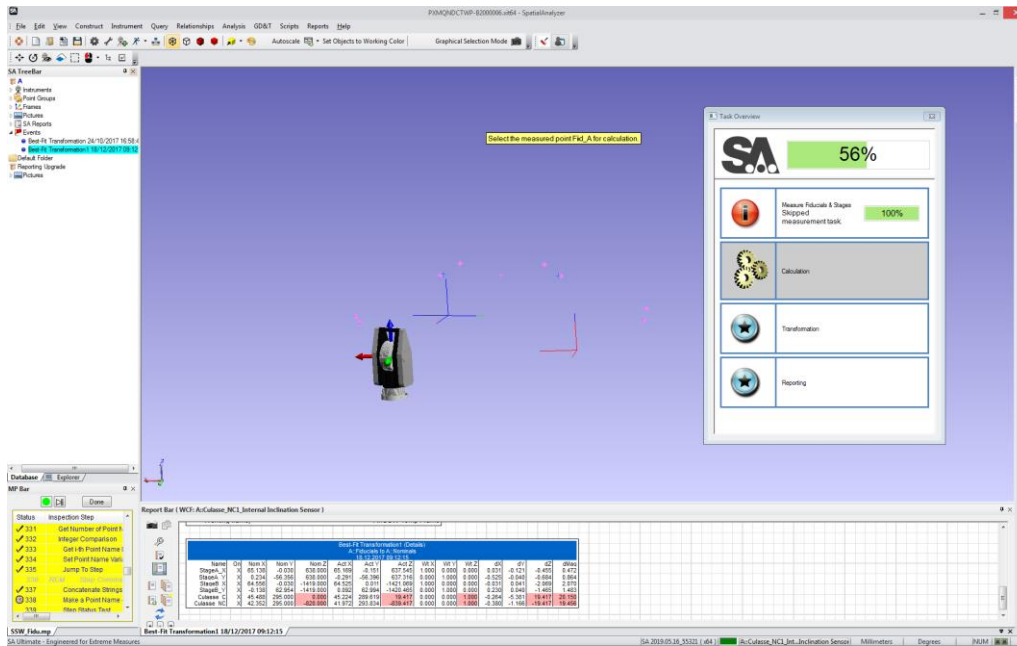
PXMQNDCTWP-B2000006.xit64 - SpatialAnalyzer

File Edit View Construct Instrument Query Relationships Analysis GD&T Scripts Reports Help

Autoscale Set Objects to Working Color Graphical Selection Mode

SA TreeBar

A
Instruments
Point Groups
Frames
Pictures
SA Reports
Events
Best-Fit Transformation 24/10/2017 16:58
Best-Fit Transformation1 18/12/2017 09:12
Default Folder
Reporting Upgrade
Pictures

Database Explorer

MP Bar

Done

| Status | Inspection Step |
|---|---|
| 331 | Get Number of Point N |
| 332 | Integer Comparison |
| 333 | Get i-th Point Name I |
| 334 | Set Point Name Vari |
| 335 | Jump To Step |
| 336 | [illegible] |
| 337 | Concatenate Strings |
| 338 | Make a Point Name |
| 339 | Step Status Test |

Select the measured point Fid_A for calculation.

Task Overview

SA

56%

Measure Fiducials & Stages
Skipped measurement task.
100%

Calculation

Transformation

Reporting

Report Bar ( WCF: A:Culasse_NC1_Internal Inclination Sensor )

Best-Fit Transformation1 (Details)
A: Fiducials to A: Nominals
18.12.2017 09:12:15

| Name | On | Nom X | Nom Y | Nom Z | Act X | Act Y | Act Z | Wt X | Wt Y | Wt Z | dX | dY | dZ | dMag |
|---|---|---|---|---|---|---|---|---|---|---|---|---|---|---|
| StageA_X | X | 65.136 | -0.030 | 638.000 | 65.169 | -0.151 | 637.545 | 1.000 | 0.000 | 0.000 | 0.031 | -0.121 | -0.455 | 0.472 |
| StageA_Y | X | 0.234 | -56.356 | 638.000 | -0.291 | -56.396 | 637.316 | 0.000 | 1.000 | 0.000 | -0.525 | -0.040 | -0.684 | 0.864 |
| StageB_X | X | 64.556 | -0.030 | -1419.000 | 64.525 | 0.011 | -1421.069 | 1.000 | 0.000 | 0.000 | -0.031 | 0.041 | -2.069 | 2.070 |
| StageB_Y | X | -0.138 | 62.954 | -1419.000 | 0.092 | 62.994 | -1420.465 | 0.000 | 1.000 | 0.000 | 0.230 | 0.040 | -1.465 | 1.483 |
| Culasse_C | X | 45.488 | 295.000 | 0.000 | 45.224 | 289.619 | 19.417 | 0.000 | 1.000 | 0.000 | -0.264 | -5.381 | 19.417 | 20.150 |
| Culasse_NC | X | 42.352 | 295.000 | -820.000 | 41.972 | 293.834 | -839.417 | 0.000 | 1.000 | 0.000 | -0.380 | -1.166 | -19.417 | 19.456 |

SSW_Fido.mp Best-Fit Transformation1 18/12/2017 09:12:15

SA Ultimate - Engineered for Extreme Measures

SA 2019.05.16_55321 ( x64 ) A:Culasse_NC1_Int...Inclination Sensor Millimeters Degrees NUM